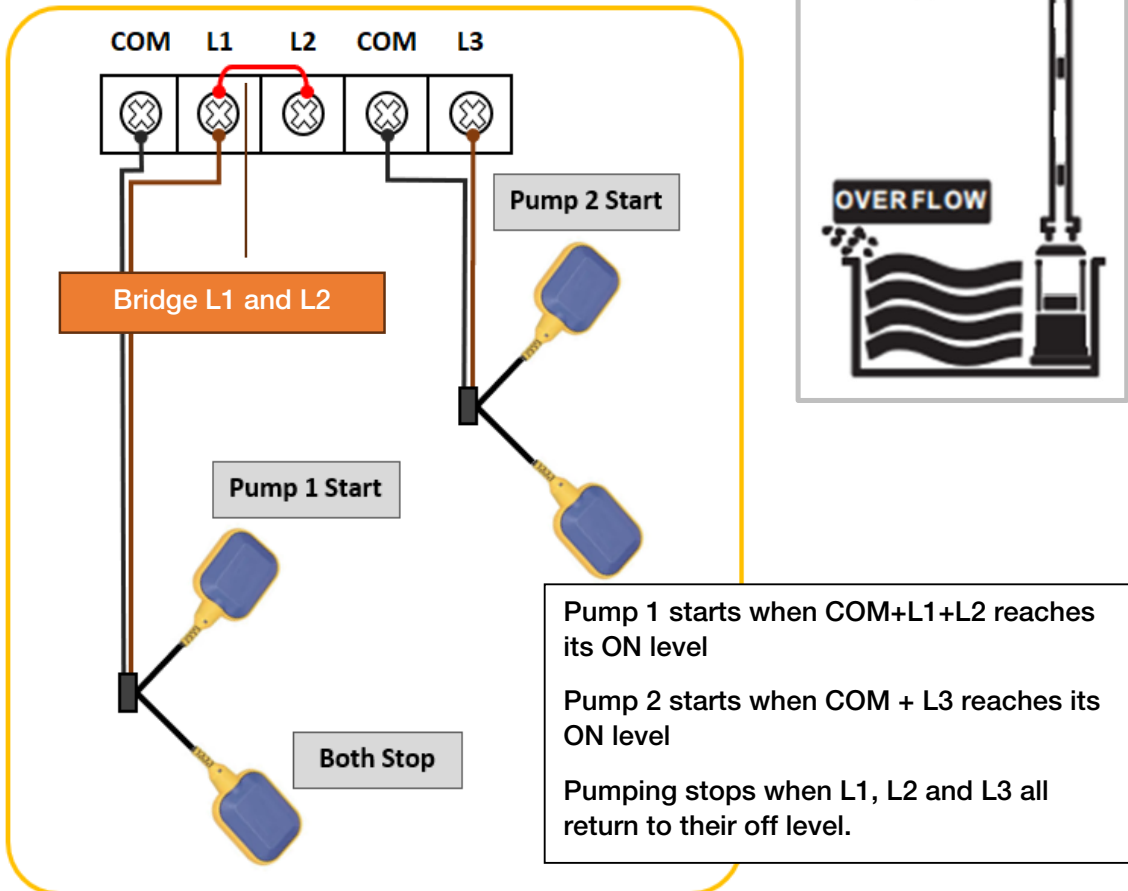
COM L1 L2 COM L3

Bridge L1 and L2

Pump 2 Start

OVERFLOW

Pump 1 Start

Both Stop

Pump 1 starts when COM+L1+L2 reaches its ON level

Pump 2 starts when COM + L3 reaches its ON level

Pumping stops when L1, L2 and L3 all return to their off level.